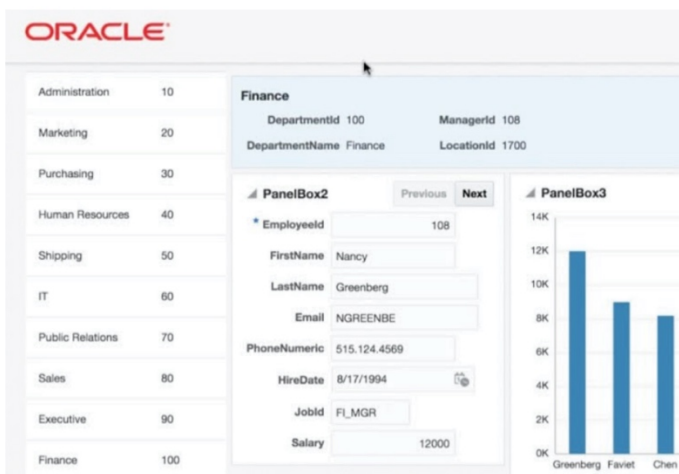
ORACLE

| Administration | 10 |
|---|---|
| Marketing | 20 |
| Purchasing | 30 |
| Human Resources | 40 |
| Shipping | 50 |
| IT | 60 |
| Public Relations | 70 |
| Sales | 80 |
| Executive | 90 |
| Finance | 100 |

Finance

DepartmentId 100
ManagerId 108
DepartmentName Finance
LocationId 1700

PanelBox2
Previous Next

* EmployeeId 108
FirstName Nancy
LastName Greenberg
Email NGREENBE
PhoneNumeric 515.124.4569
HireDate 8/17/1994
JobId FI_MGR
Salary 12000

PanelBox3
14K
12K
10K
8K
6K
4K
2K
0K
Greenberg Faviet Chen